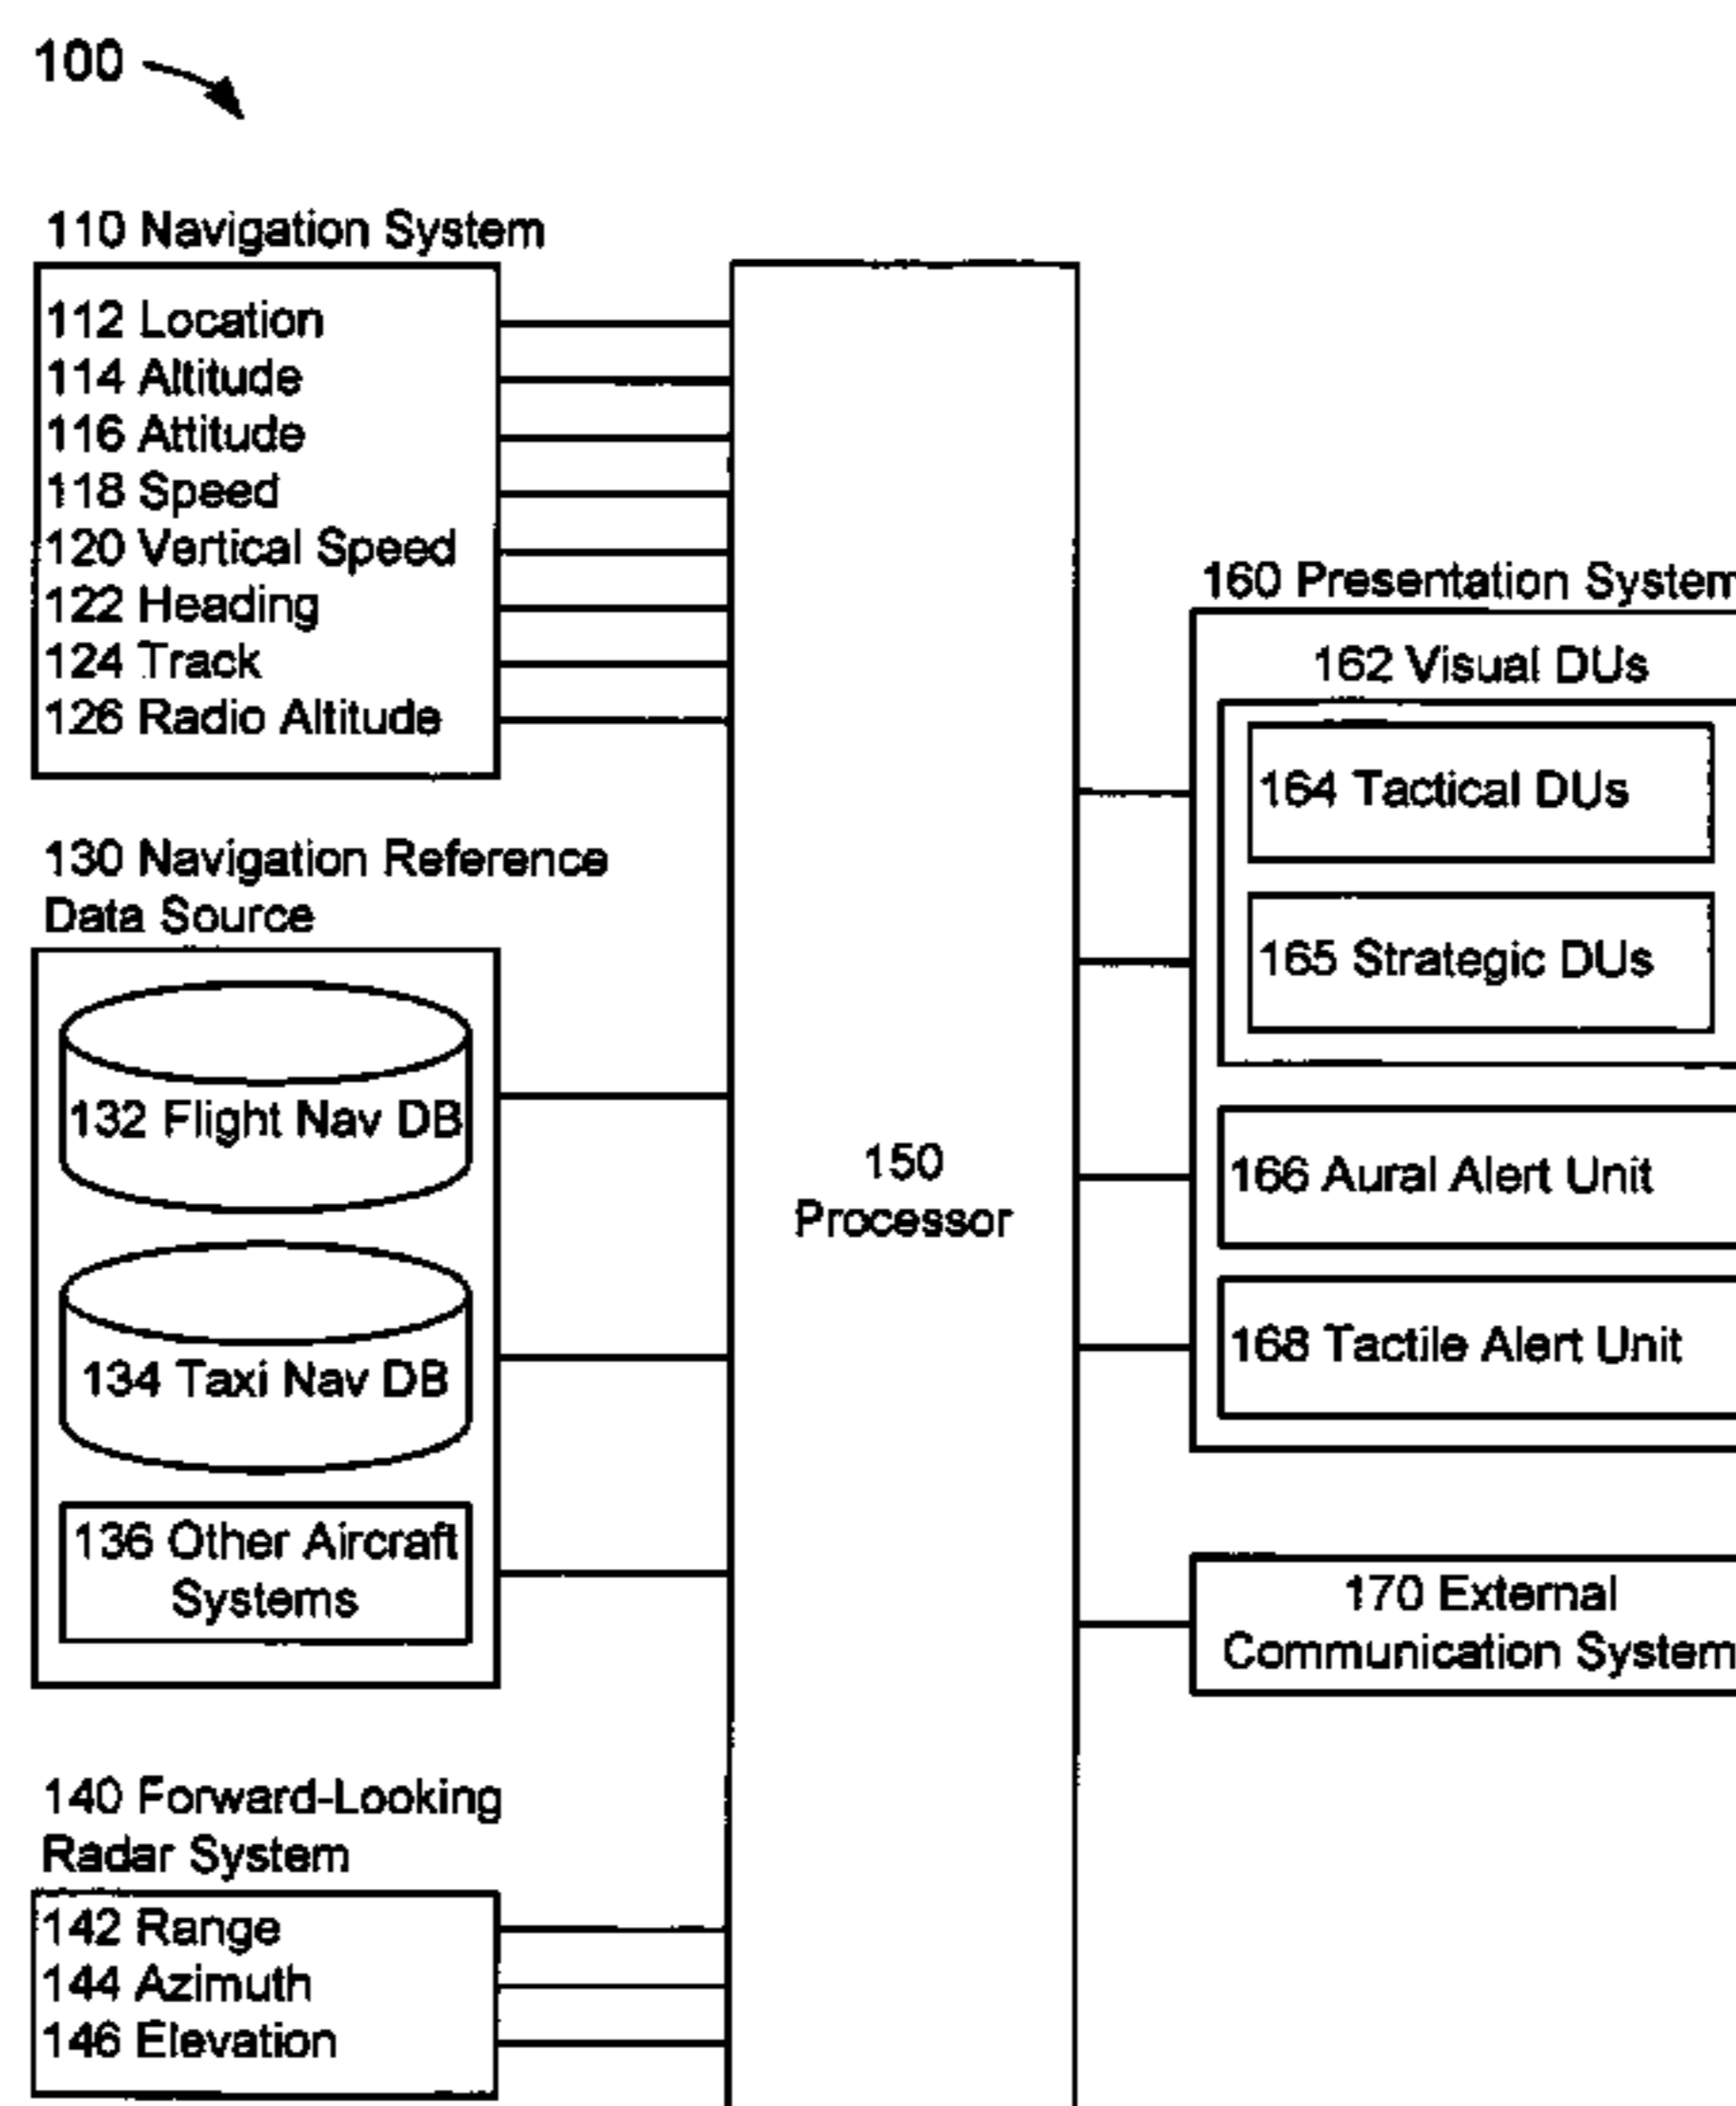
100

110 Navigation System

112 Location
114 Altitude
116 Attitude
118 Speed
120 Vertical Speed
122 Heading
124 Track
126 Radio Altitude

130 Navigation Reference Data Source

132 Flight Nav DB

134 Taxi Nav DB

136 Other Aircraft Systems

140 Forward-Looking Radar System

142 Range
144 Azimuth
146 Elevation

150 Processor

160 Presentation System

162 Visual DUs

164 Tactical DUs

165 Strategic DUs

166 Aural Alert Unit

168 Tactile Alert Unit

170 External Communication System